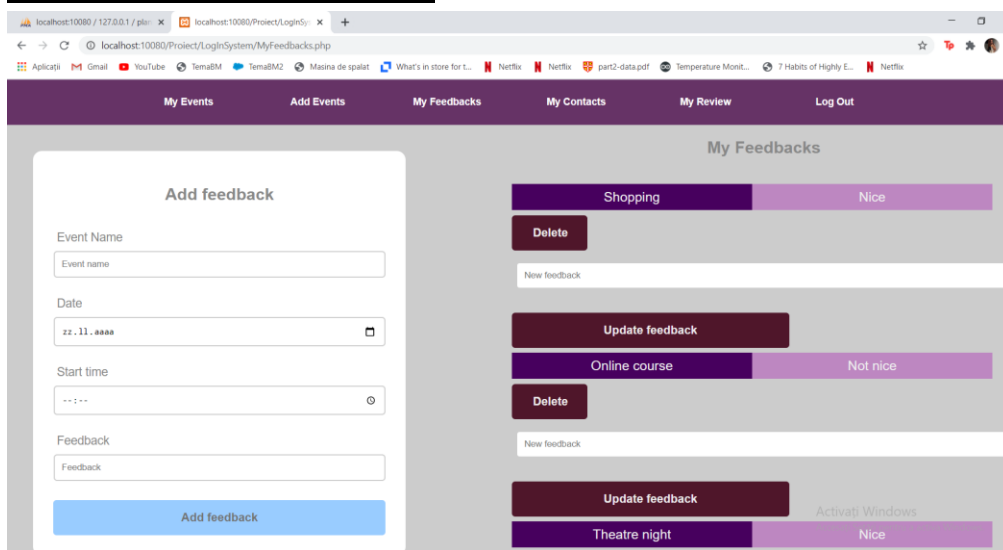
localhost:10080 / 127.0.0.1 / pla ×
localhost:10080/Proiect/LogInSy ×
+

localhost:10080/Proiect/LogInSystem/MyFeedbacks.php

Aplicații Gmail YouTube TemaBM TemaBM2 Masina de spalat What's in store for t... Netflix Netflix part2-data.pdf Temperature Monit... 7 Habits of Highly E... Netflix

My Events Add Events My Feedbacks My Contacts My Review Log Out

Add feedback

Event Name

Event name

Date

zz.ll.aaaa

Start time

--:--

Feedback

Feedback

Add feedback

My Feedbacks

| Shopping | Nice |
|---|---|

Delete

New feedback

Update feedback

| Online course | Not nice |
|---|---|

Delete

New feedback

Update feedback

Activati Windows

| Theatre night | Nice |
|---|---|